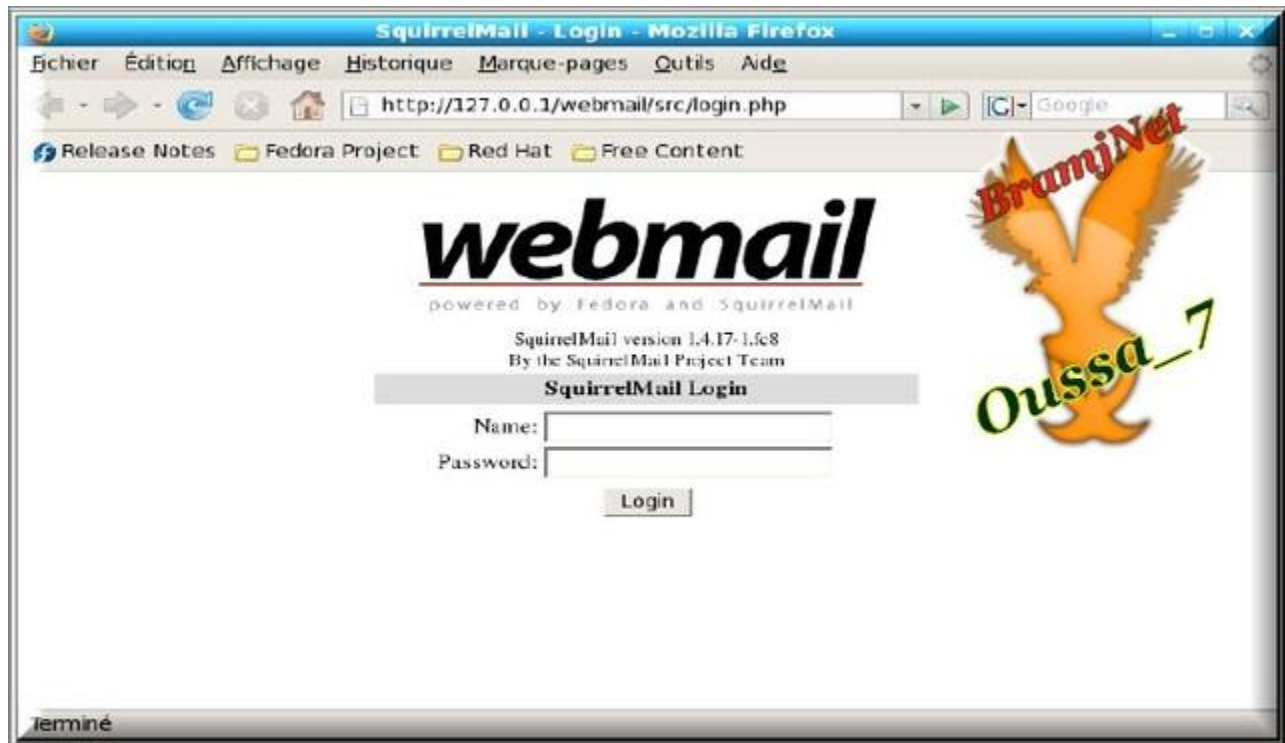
SquirrelMail - Login - Mozilla Firefox

Fichier Édition Affichage Historique Marque-pages Outils Aide

http://127.0.0.1/webmail/src/login.php

Google

Release Notes Fedora Project Red Hat Free Content

BramjNet

webmail

powered by Fedora and SquirrelMail

SquirrelMail version 1.4.17-1.fc8
By the SquirrelMail Project Team

SquirrelMail Login

Name:

Password:

Login

Oussa_7

Terminé